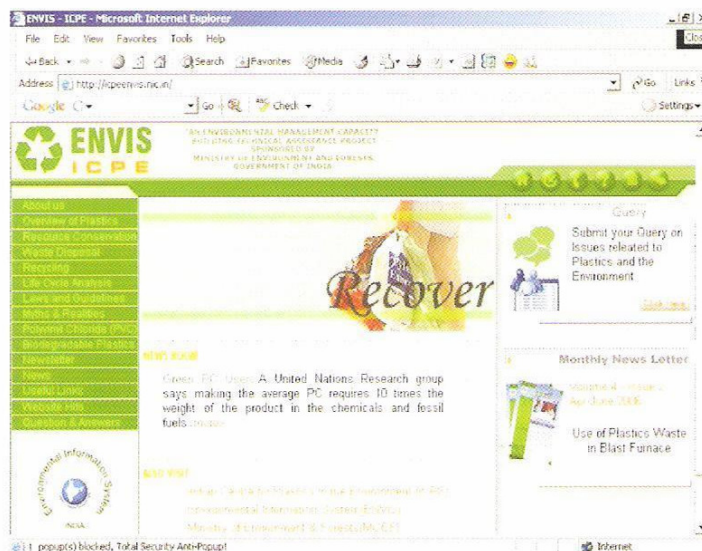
ENVIS - ICPE - Microsoft Internet Explorer

File Edit View Favorites Tools Help

Back Search Favorites Media

Address http://icpeenvis.nic.in/ Go Links

Google Go Check Settings

ENVIS ICPE

AN ENVIRONMENTAL MANAGEMENT CAPACITY BUILDING TECHNICAL ASSISTANCE PROJECT SPONSORED BY MINISTRY OF ENVIRONMENT AND FORESTS GOVERNMENT OF INDIA

About us
Overview of Plastics
Resource Conservation
Waste Disposal
Recycling
Life Cycle Analysis
Laws and Guidelines
Myths & Realities
Polyvinyl Chloride (PVC)
Biodegradable Plastics
Newsletter
News
Useful Links
Website Hits
Question & Answers

Environmental Information System INDIA

Recover

NEWS ROOM

Green PC Users: A United Nations Research group says making the average PC requires 10 times the weight of the product in the chemicals and fossil fuels.more

ALSO VISIT

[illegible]

Query

Submit your Query on Issues releated to Plastics and the Environment

Click here

Monthly News Letter

Volume 4 - Issue 1 Apr-June 2006

Use of Plastics Waste in Blast Furnace

1 popup(s) blocked, Total Security Anti-Popup!

Internet